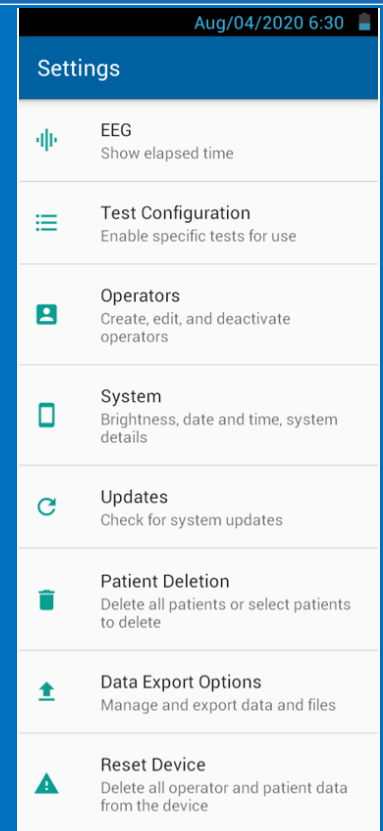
Aug/04/2020 6:30

Settings

EEG
Show elapsed time

Test Configuration
Enable specific tests for use

Operators
Create, edit, and deactivate operators

System
Brightness, date and time, system details

Updates
Check for system updates

Patient Deletion
Delete all patients or select patients to delete

Data Export Options
Manage and export data and files

Reset Device
Delete all operator and patient data from the device